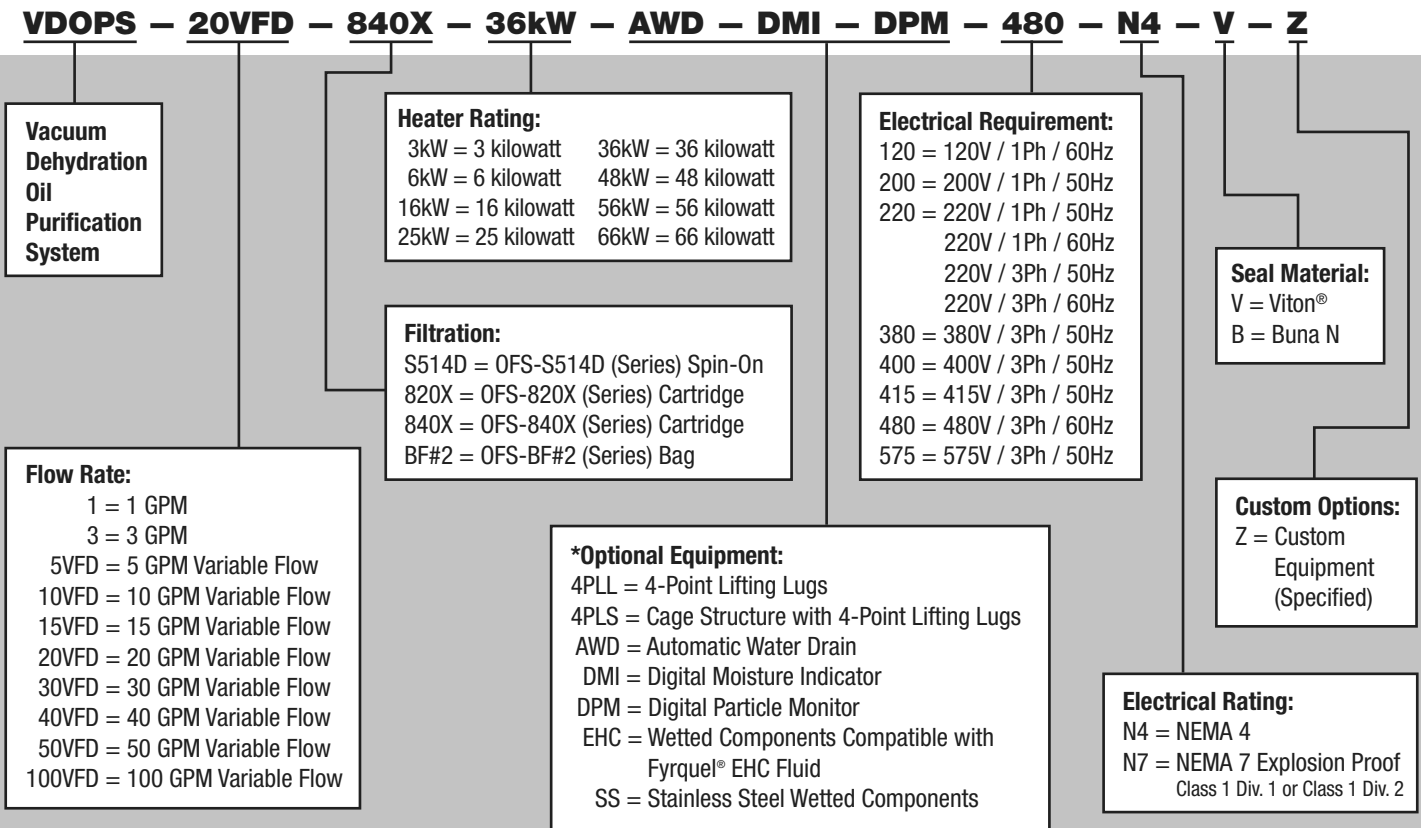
VDOPS — 20VFD — 840X — 36kW — AWD — DMI — DPM — 480 — N4 — V — Z

Vacuum Dehydration Oil Purification System

Heater Rating:
3kW = 3 kilowatt
6kW = 6 kilowatt
16kW = 16 kilowatt
25kW = 25 kilowatt
36kW = 36 kilowatt
48kW = 48 kilowatt
56kW = 56 kilowatt
66kW = 66 kilowatt

Electrical Requirement:
120 = 120V / 1Ph / 60Hz
200 = 200V / 1Ph / 50Hz
220 = 220V / 1Ph / 50Hz
220V / 1Ph / 60Hz
220V / 3Ph / 50Hz
220V / 3Ph / 60Hz
380 = 380V / 3Ph / 50Hz
400 = 400V / 3Ph / 50Hz
415 = 415V / 3Ph / 50Hz
480 = 480V / 3Ph / 60Hz
575 = 575V / 3Ph / 50Hz

Seal Material:
V = Viton®
B = Buna N

Filtration:
S514D = OFS-S514D (Series) Spin-On
820X = OFS-820X (Series) Cartridge
840X = OFS-840X (Series) Cartridge
BF#2 = OFS-BF#2 (Series) Bag

Flow Rate:
1 = 1 GPM
3 = 3 GPM
5VFD = 5 GPM Variable Flow
10VFD = 10 GPM Variable Flow
15VFD = 15 GPM Variable Flow
20VFD = 20 GPM Variable Flow
30VFD = 30 GPM Variable Flow
40VFD = 40 GPM Variable Flow
50VFD = 50 GPM Variable Flow
100VFD = 100 GPM Variable Flow

Custom Options:
Z = Custom Equipment (Specified)

*Optional Equipment:
4PLL = 4-Point Lifting Lugs
4PLS = Cage Structure with 4-Point Lifting Lugs
AWD = Automatic Water Drain
DMI = Digital Moisture Indicator
DPM = Digital Particle Monitor
EHC = Wetted Components Compatible with Fyrquel® EHC Fluid
SS = Stainless Steel Wetted Components

Electrical Rating:
N4 = NEMA 4
N7 = NEMA 7 Explosion Proof
Class 1 Div. 1 or Class 1 Div. 2